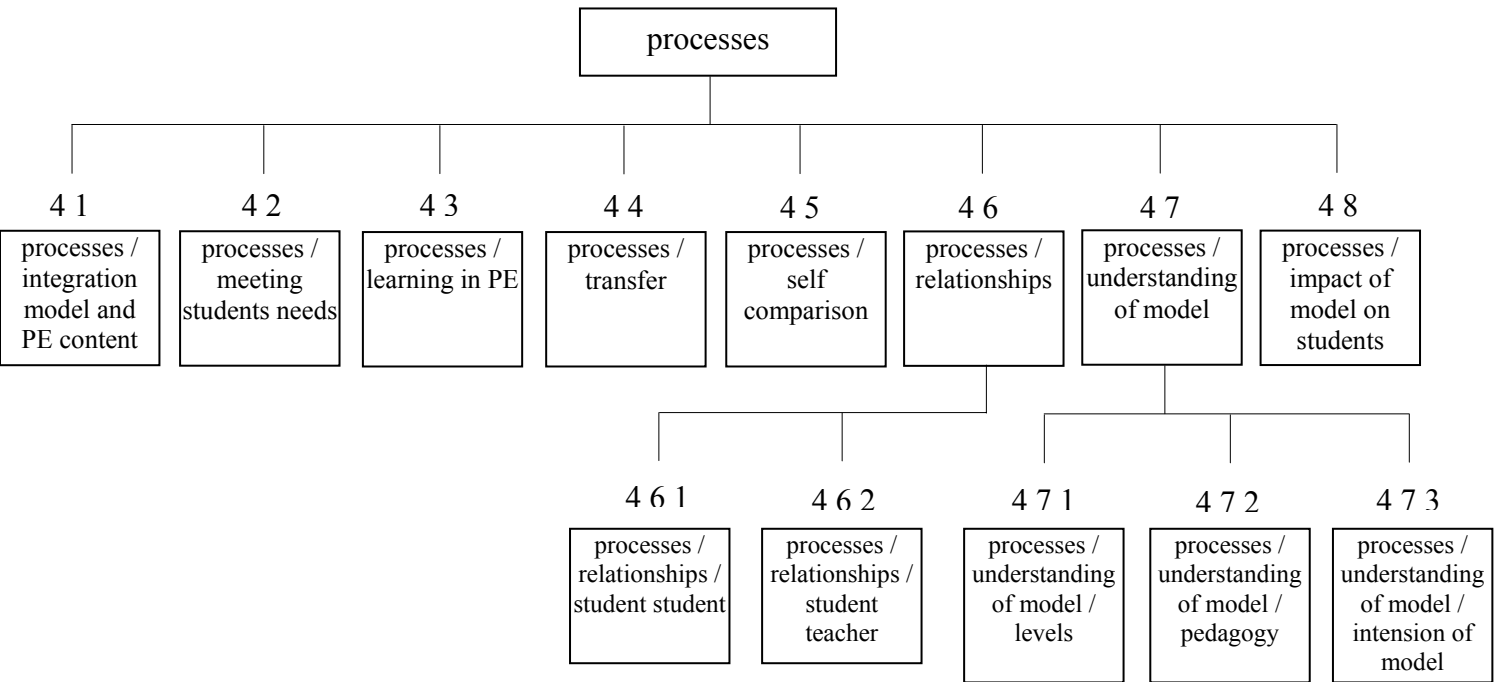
processes

4 1
processes / integration model and PE content

4 2
processes / meeting students needs

4 3
processes / learning in PE

4 4
processes / transfer

4 5
processes / self comparison

4 6
processes / relationships

4 7
processes / understanding of model

4 8
processes / impact of model on students

4 6 1
processes / relationships / student student

4 6 2
processes / relationships / student teacher

4 7 1
processes / understanding of model / levels

4 7 2
processes / understanding of model / pedagogy

4 7 3
processes / understanding of model / intension of model